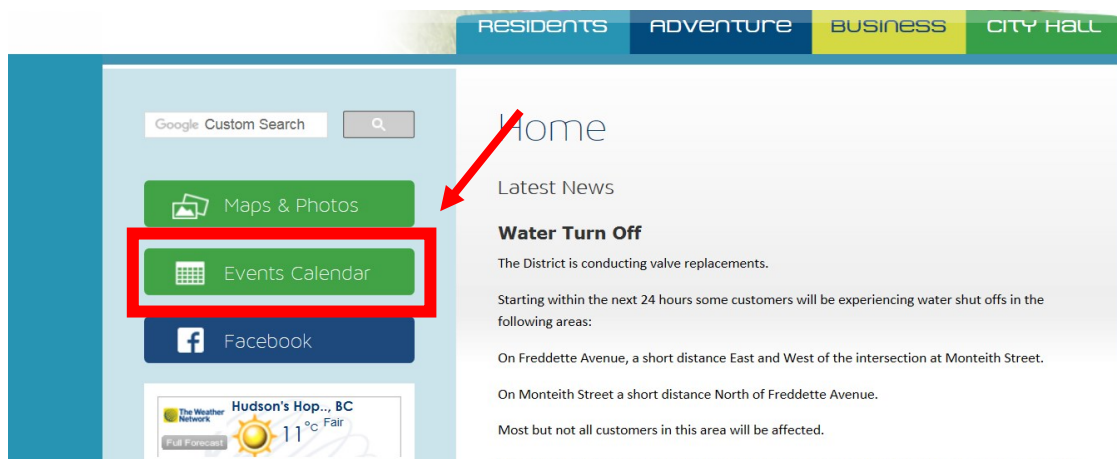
RESIDENTS ADVENTURE BUSINESS CITY HALL

Google Custom Search

Maps & Photos

Events Calendar

Facebook

The Weather Network Hudson's Hop.., BC
Full Forecast 11°c Fair

Home

Latest News

Water Turn Off

The District is conducting valve replacements.

Starting within the next 24 hours some customers will be experiencing water shut offs in the following areas:

On Freddette Avenue, a short distance East and West of the intersection at Monteith Street.

On Monteith Street a short distance North of Freddette Avenue.

Most but not all customers in this area will be affected.